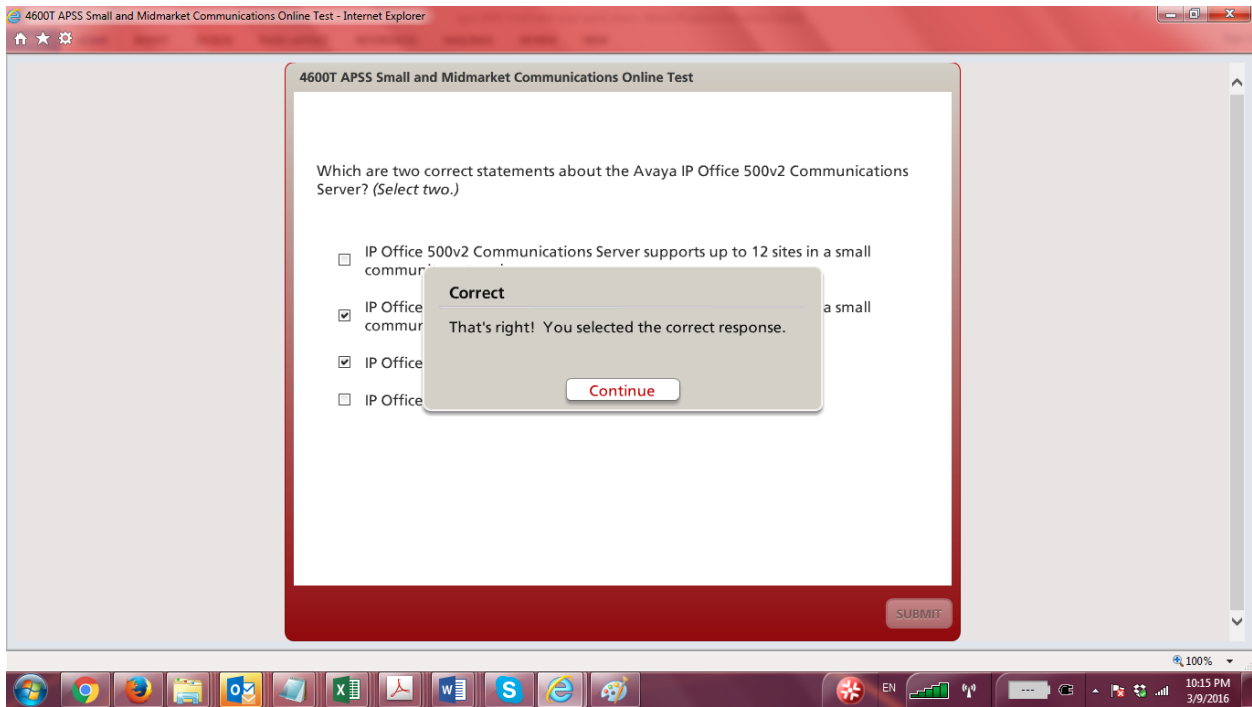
4600T APSS Small and Midmarket Communications Online Test - Internet Explorer

4600T APSS Small and Midmarket Communications Online Test

Which are two correct statements about the Avaya IP Office 500v2 Communications Server? (Select two.)

IP Office 500v2 Communications Server supports up to 12 sites in a small commun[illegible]

IP Office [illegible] a small commun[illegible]

IP Office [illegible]

IP Office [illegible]

Correct

That's right! You selected the correct response.

Continue

SUBMIT

100%

EN

10:15 PM
3/9/2016